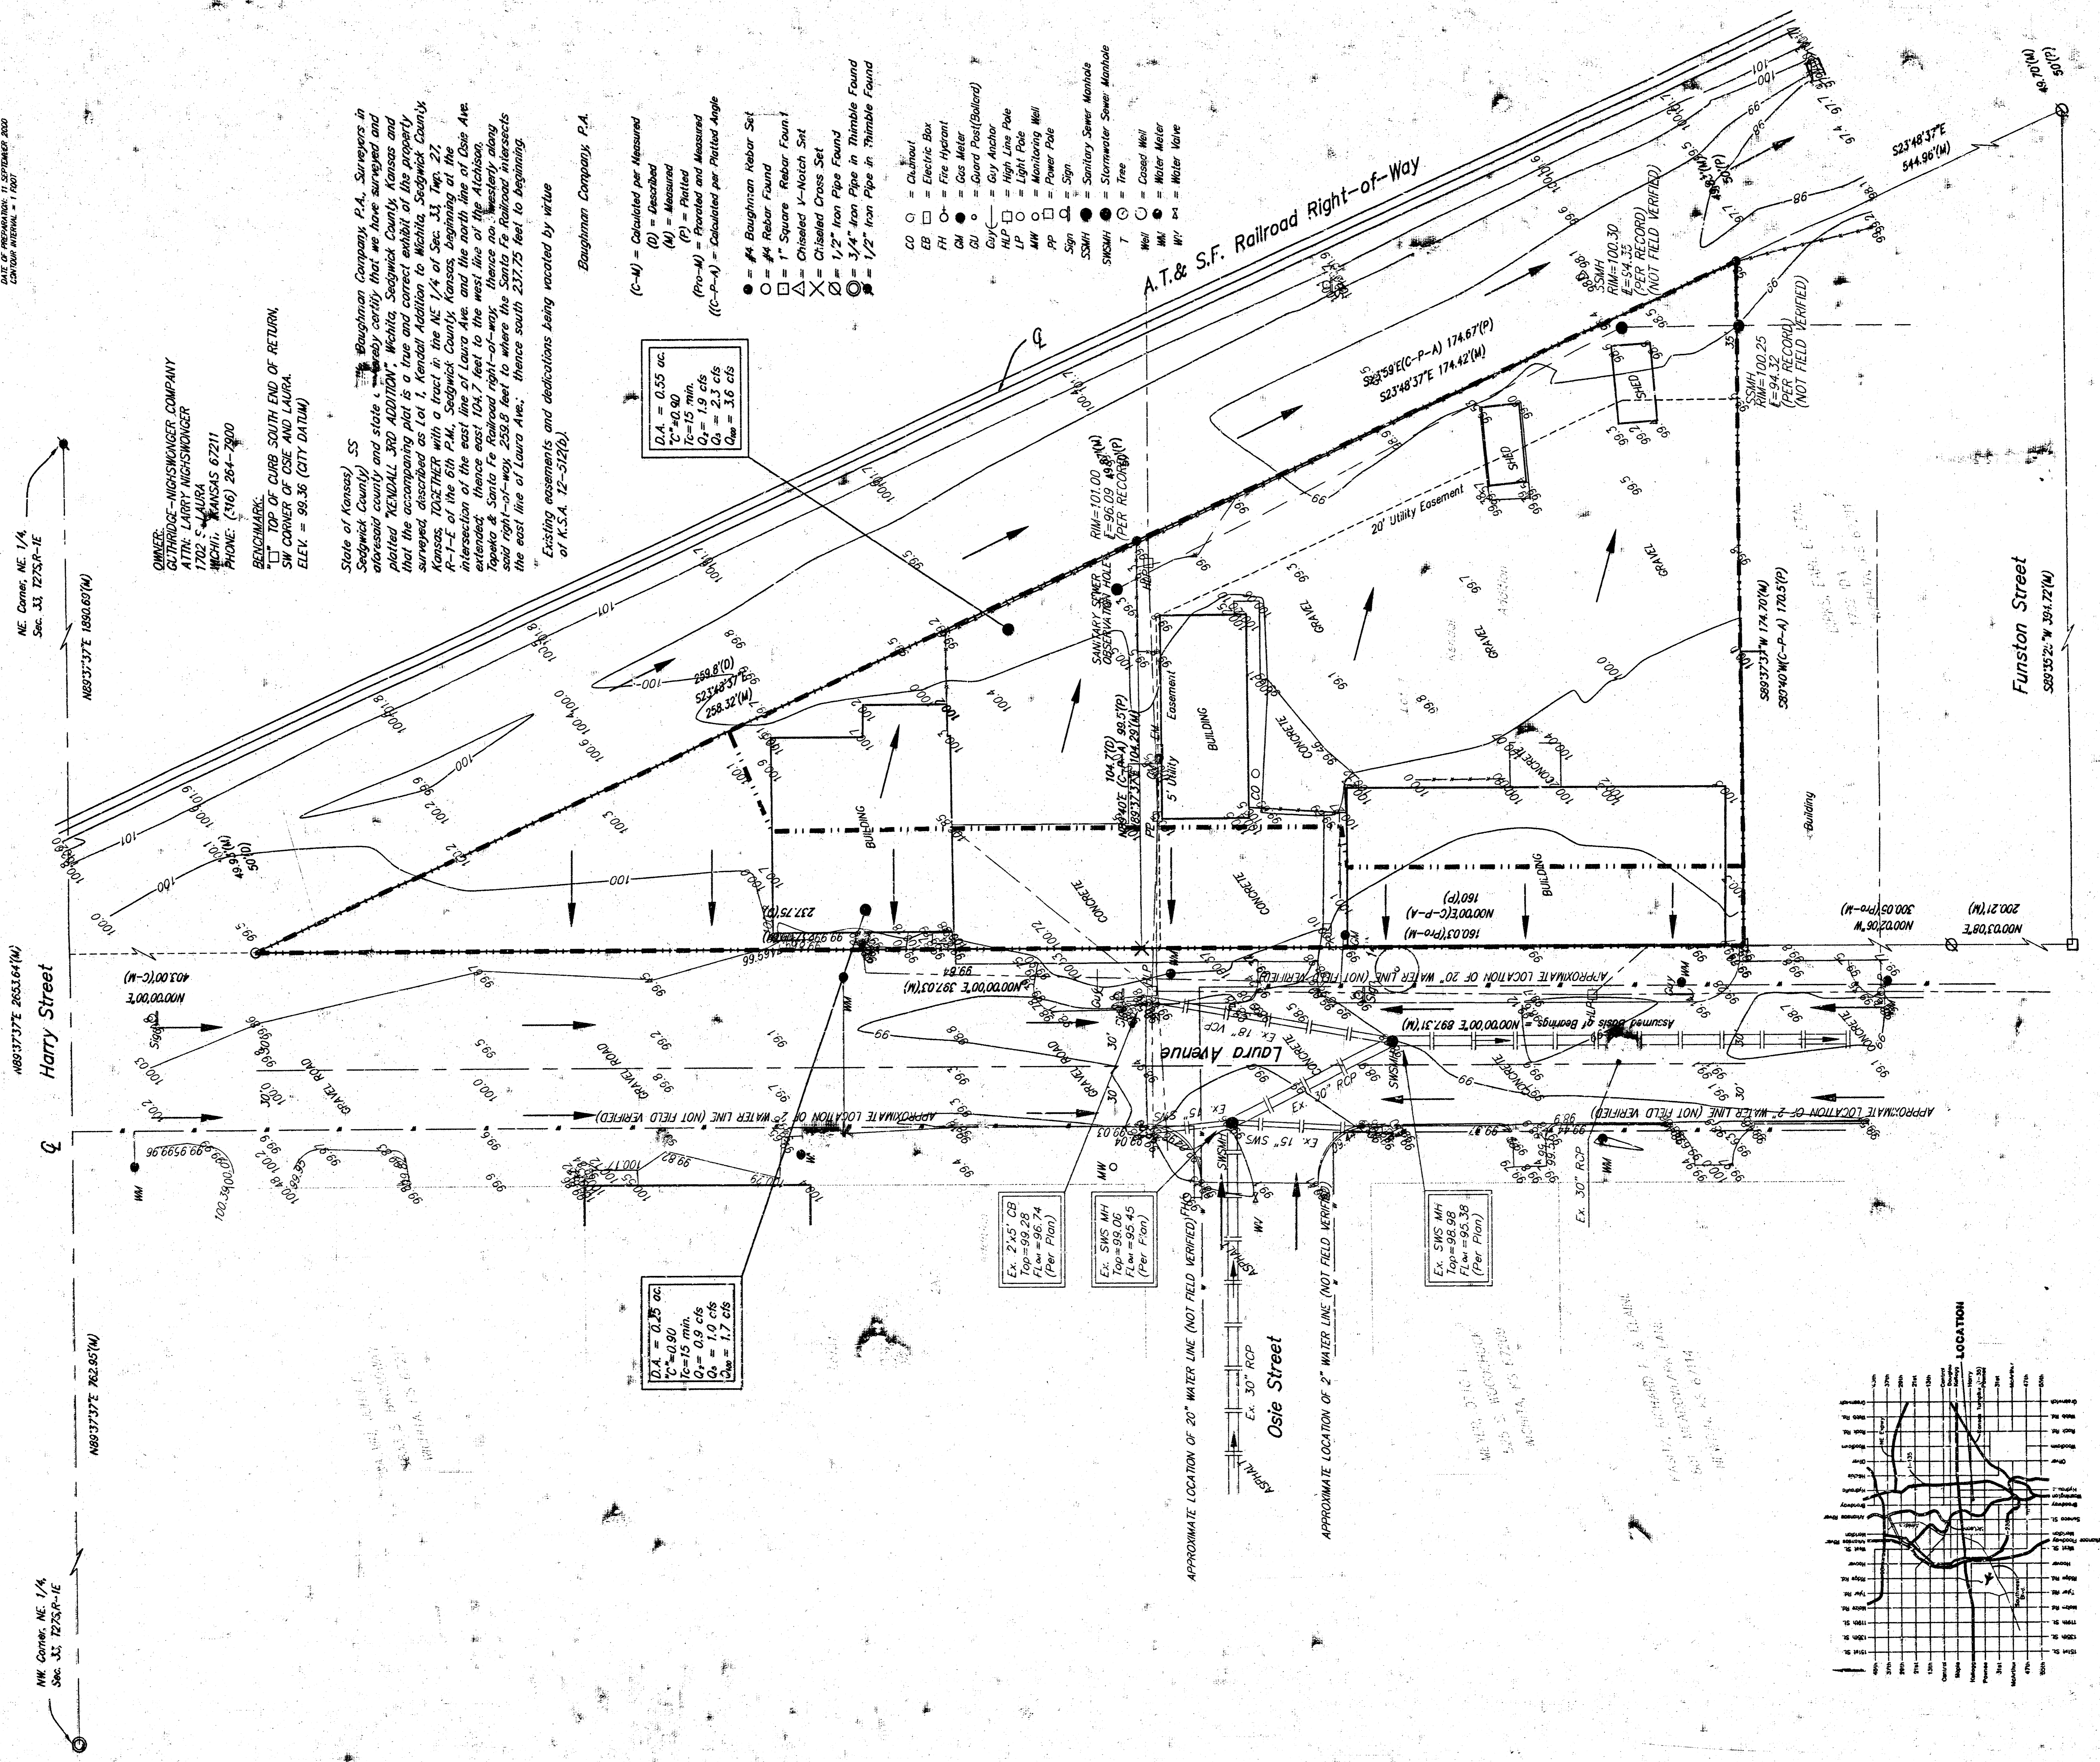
DATE OF PREPARATION: 11 SEPTEMBER 2000
CONTOUR INTERVAL = 1 FOOT

NE. Corner, NE. 1/4, Sec. 33, T27S,R-1E

N89°37'37"E 1890.69'(M)

OWNER:
GUTHRIDGE-NIGHSWONGER COMPANY
ATTN: LARRY NIGHSWONGER
1702 S. LAURA
WICHITA, KANSAS 67211
PHONE: (316) 264-2900

BENCHMARK:
"□" TOP OF CURB SOUTH END OF RETURN, SW CORNER OF OSIE AND LAURA.
ELEV. = 99.36 (CITY DATUM)

State of Kansas)
Sedgwick County) SS

We, Baughman Company, P.A., Surveyors in aforesaid county and state do hereby certify that we have surveyed and platted "KENDALL 3RD ADDITION", Wichita, Sedgwick County, Kansas and that the accompanying plat is a true and correct exhibit of the property surveyed, described as Lot 1, Kendall Addition to Wichita, Sedgwick County, Kansas, TOGETHER with a tract in the NE 1/4 of Sec. 33, Twp. 27, R-1-E of the 6th P.M., Sedgwick County, Kansas, beginning at the intersection of the east line of Laura Ave. and the north line of Osie Ave. extended; thence east 104.7 feet to the west line of the Atchison, Topeka & Santa Fe Railroad right-of-way; thence northwesterly along said right-of-way, 259.8 feet to where the Santa Fe Railroad intersects the east line of Laura Ave.; thence south 237.75 feet to beginning.

Existing easements and dedications being vacated by virtue of K.S.A. 12-512(b).

Baughman Company, P.A.

(C-M) = Calculated per Measured
(D) = Described
(M) = Measured
(P) = Platted
(Pro-M) = Prorated and Measured
((C-P-A) = Calculated per Platted Angle

= #4 Baughman Rebar Set
= #4 Rebar Found
= 1" Square Rebar Found
= Chiseled V-Notch Set
= Chiseled Cross Set
= 1/2" Iron Pipe Found
= 3/4" Iron Pipe in Thimble Found
= 1/2" Iron Pipe in Thimble Found

CO = Cleanout
EB = Electric Box
FH = Fire Hydrant
GM = Gas Meter
GU = Guard Post(Bollard)
Guy = Guy Anchor
HLP = High Line Pole
LP = Light Pole
MW = Monitoring Well
PP = Power Pole
Sign = Sign
SSMH = Sanitary Sewer Manhole
SWSMH = Stormwater Sewer Manhole
T = Tree
Well = Cased Well
WM = Water Meter
WV = Water Valve

A.T.& S.F. Railroad Right-of-Way

D.A. = 0.55 ac.
"C"=0.90
Tc=15 min.
$Q_2$ = 1.9 cfs
$Q_5$ = 2.3 cfs
$Q_{100}$ = 3.6 cfs

S23°48'37"E 544.96'(M)

S23°59'E(C-P-A) 174.67'(P)
S23°48'37"E 174.42'(M)

SSMH
RIM=100.30
FL=94.35
(PER RECORD)
(NOT FIELD VERIFIED)

SSMH
RIM=100.25
FL=94.32
(PER RECORD)
(NOT FIELD VERIFIED)

SHED
SHED

20' Utility Easement

SANITARY SEWER OBSERVATION HOLE
RIM=101.00
FL=96.09
(PER RECORD)

259.8'(D)
S23°48'37"E
258.32'(M)

104.7'(D)
N89°40'E (C-P-A) 99.5'(P)
N89°37'37"E 104.29'(M)

5' Utility Easement

BUILDING
BUILDING
BUILDING
Building

GRAVEL
GRAVEL
CONCRETE
CONCRETE
CONCRETE

S89°37'37"W 174.70'(M)
S89°40'W(C-P-A) 170.5'(P)

Funston Street
S89°35'25"W 394.72'(M)

30.00'(M)
237.75'(D)
N00°00'00"E (C-P-A)
160.03'(Pro-M)
160.(P)

N00°02'06"W 300.05'(Pro-M)
N00°03'06"E 200.21'(M)

403.00'(C-M)
N00°00'00"E
N00°00'00"E 397.03'(M)

APPROXIMATE LOCATION OF 20" WATER LINE (NOT FIELD VERIFIED)
Assumed Basis of Bearings = N00°00'00"E 897.31'(M)

Laura Avenue
Ex. 18" VCP
Ex. 30" RCP
Ex. 15" SWS
GRAVEL ROAD
GRAVEL ROAD

APPROXIMATE LOCATION OF 2" WATER LINE (NOT FIELD VERIFIED)

Harry Street
N89°37'37"E 2653.64'(M)

Ex. 2'x5' CB
Top=99.28
FLout=96.74
(Per Plan)

Ex. SWS MH
Top=99.06
FLout=95.45
(Per Plan)

Ex. SWS MH
Top=98.98
FLout=95.38
(Per Plan)

Ex. 30" RCP

D.A. = 0.35 ac.
"C"=0.90
Tc=15 min.
$Q_2$ = 0.9 cfs
$Q_5$ = 1.0 cfs
$Q_{100}$ = 1.7 cfs

ASPHALT
ASPHALT
Ex. 30" RCP
Osie Street
APPROXIMATE LOCATION OF 20" WATER LINE (NOT FIELD VERIFIED)
APPROXIMATE LOCATION OF 2" WATER LINE (NOT FIELD VERIFIED)

N89°37'37"E 762.95'(M)

NW. Corner, NE. 1/4, Sec. 33, T27S,R-1E

LOCATION

49.70(M)
50'(P)